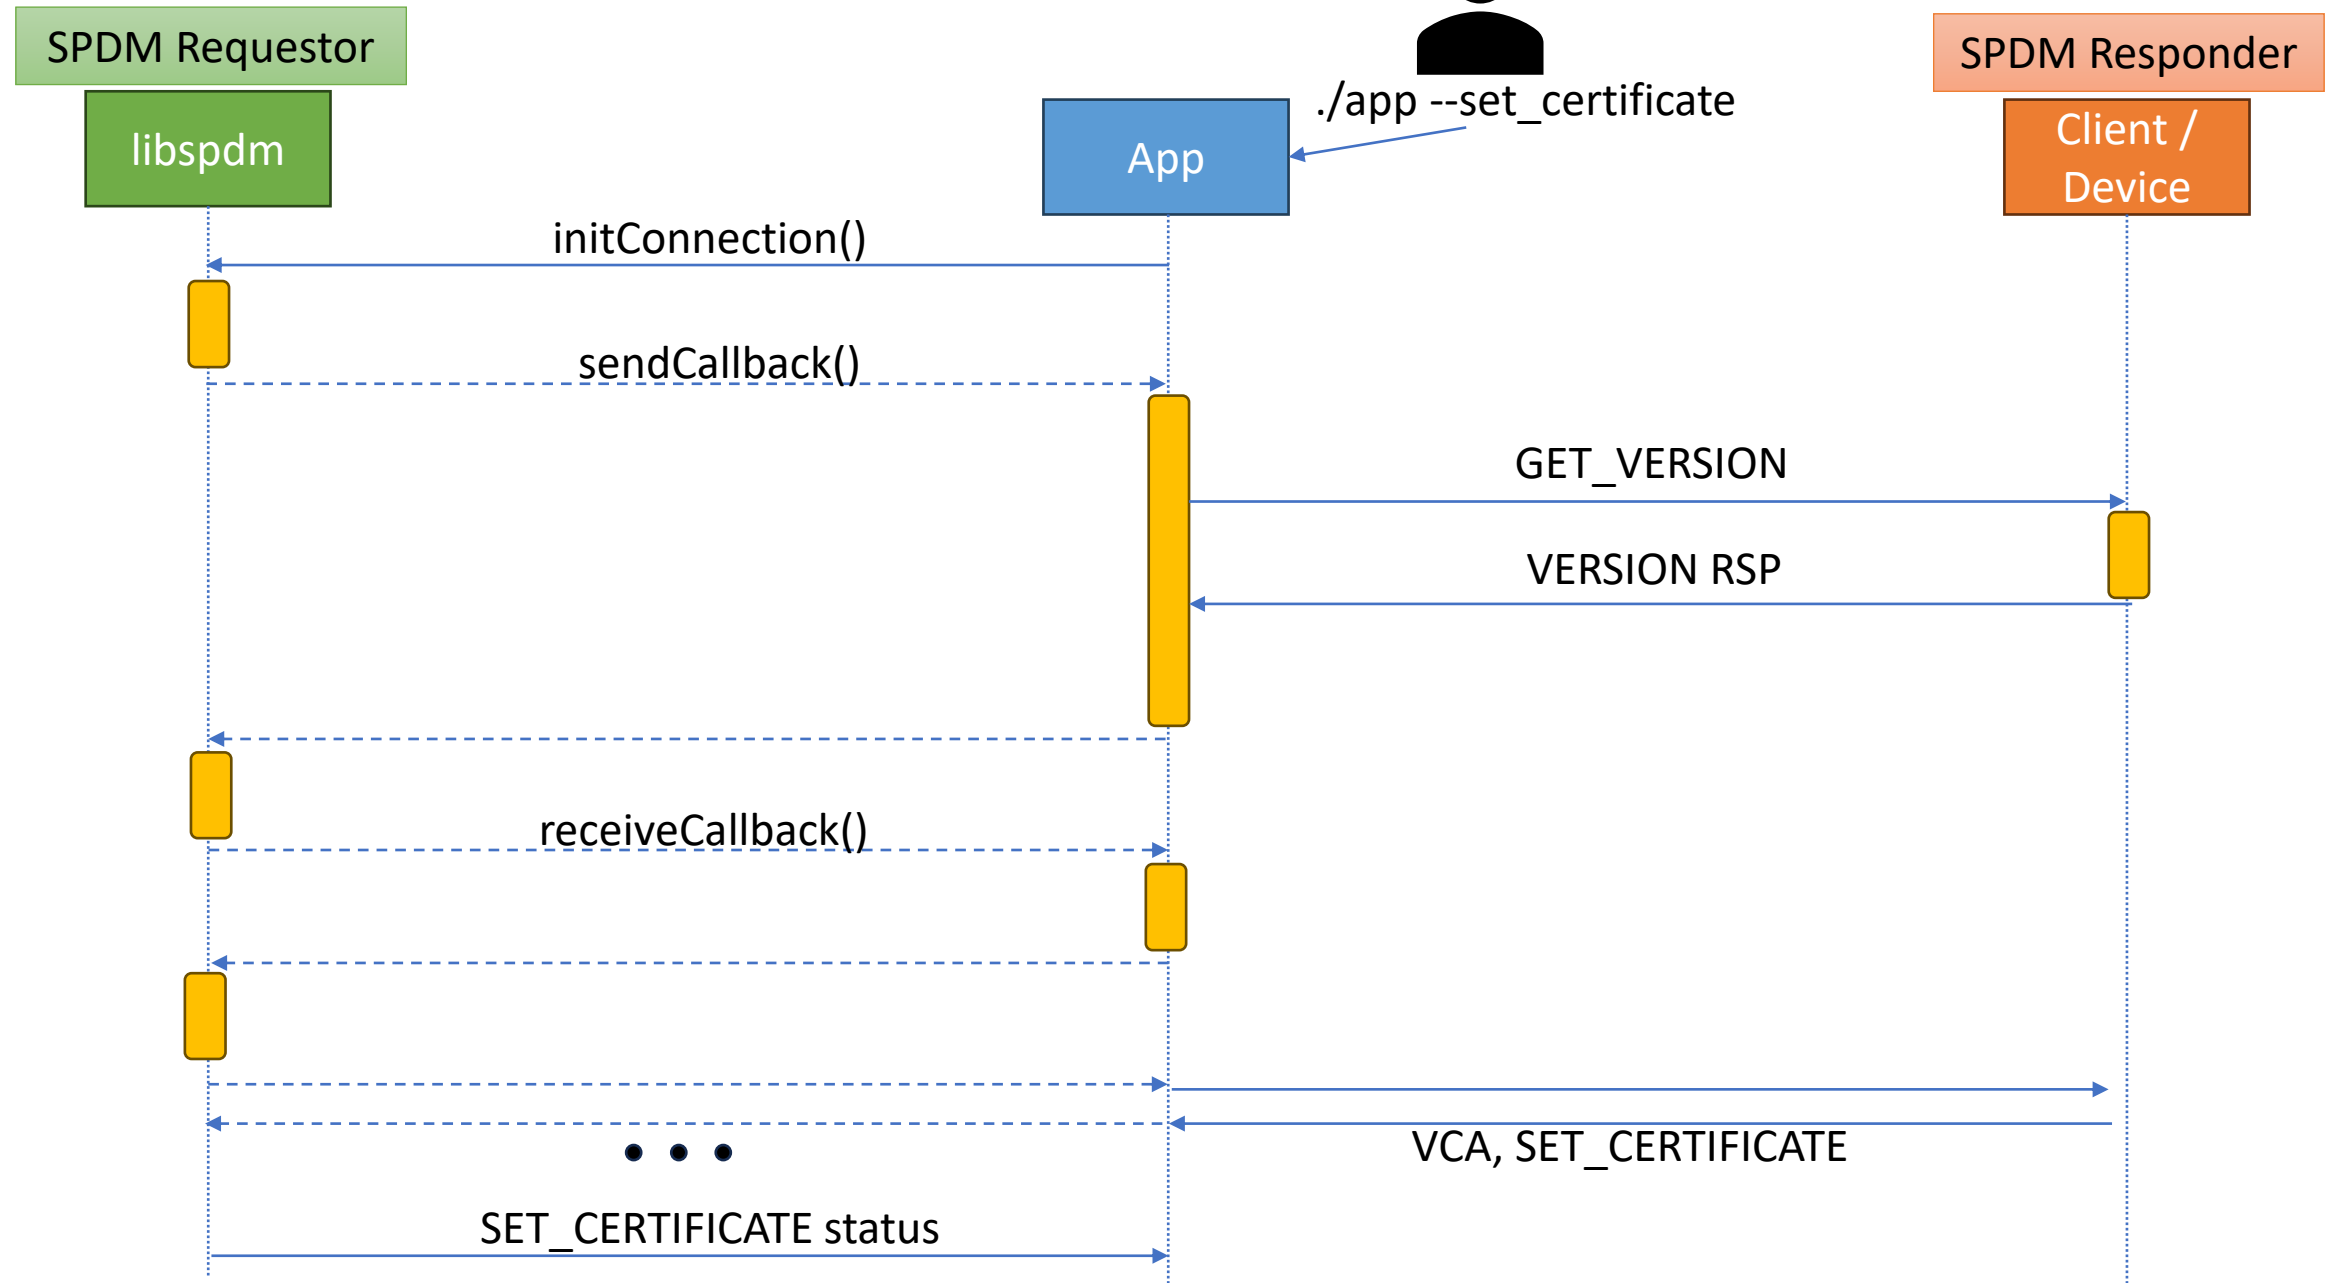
SPDM Requestor

libspdm

App

./app --set_certificate

SPDM Responder

Client / Device

initConnection()

sendCallback()

GET_VERSION

VERSION RSP

receiveCallback()

VCA, SET_CERTIFICATE

• • •

SET_CERTIFICATE status